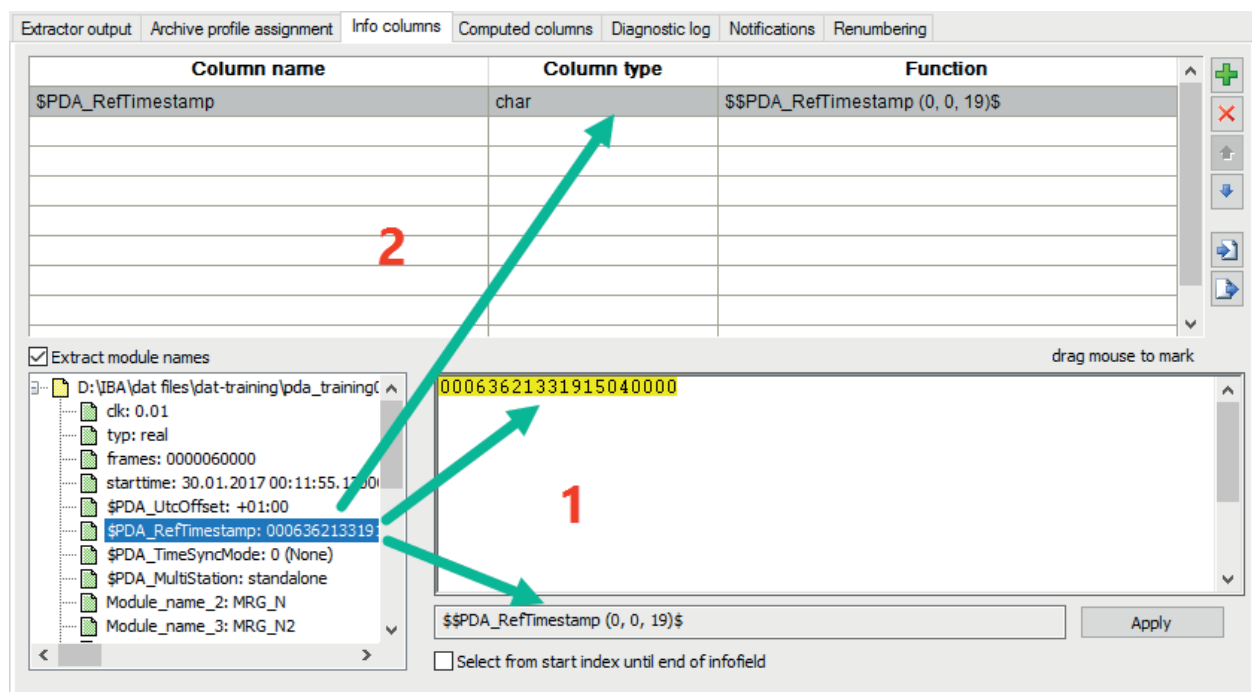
Extractor output | Archive profile assignment | Info columns | Computed columns | Diagnostic log | Notifications | Renumbering

| Column name | Column type | Function |
|---|---|---|
| $PDA_RefTimestamp | char | $$PDA_RefTimestamp (0, 0, 19)$ |

2

Extract module names

drag mouse to mark

D:\IBA\dat files\dat-training\pda_training(
clk: 0.01
typ: real
frames: 0000060000
starttime: 30.01.2017 00:11:55.1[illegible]
$PDA_UtcOffset: +01:00
$PDA_RefTimestamp: 000636213319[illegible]
$PDA_TimeSyncMode: 0 (None)
$PDA_MultiStation: standalone
Module_name_2: MRG_N
Module_name_3: MRG_N2

0006362133191504 0000

1

$$PDA_RefTimestamp (0, 0, 19)$

Apply

Select from start index until end of infofield